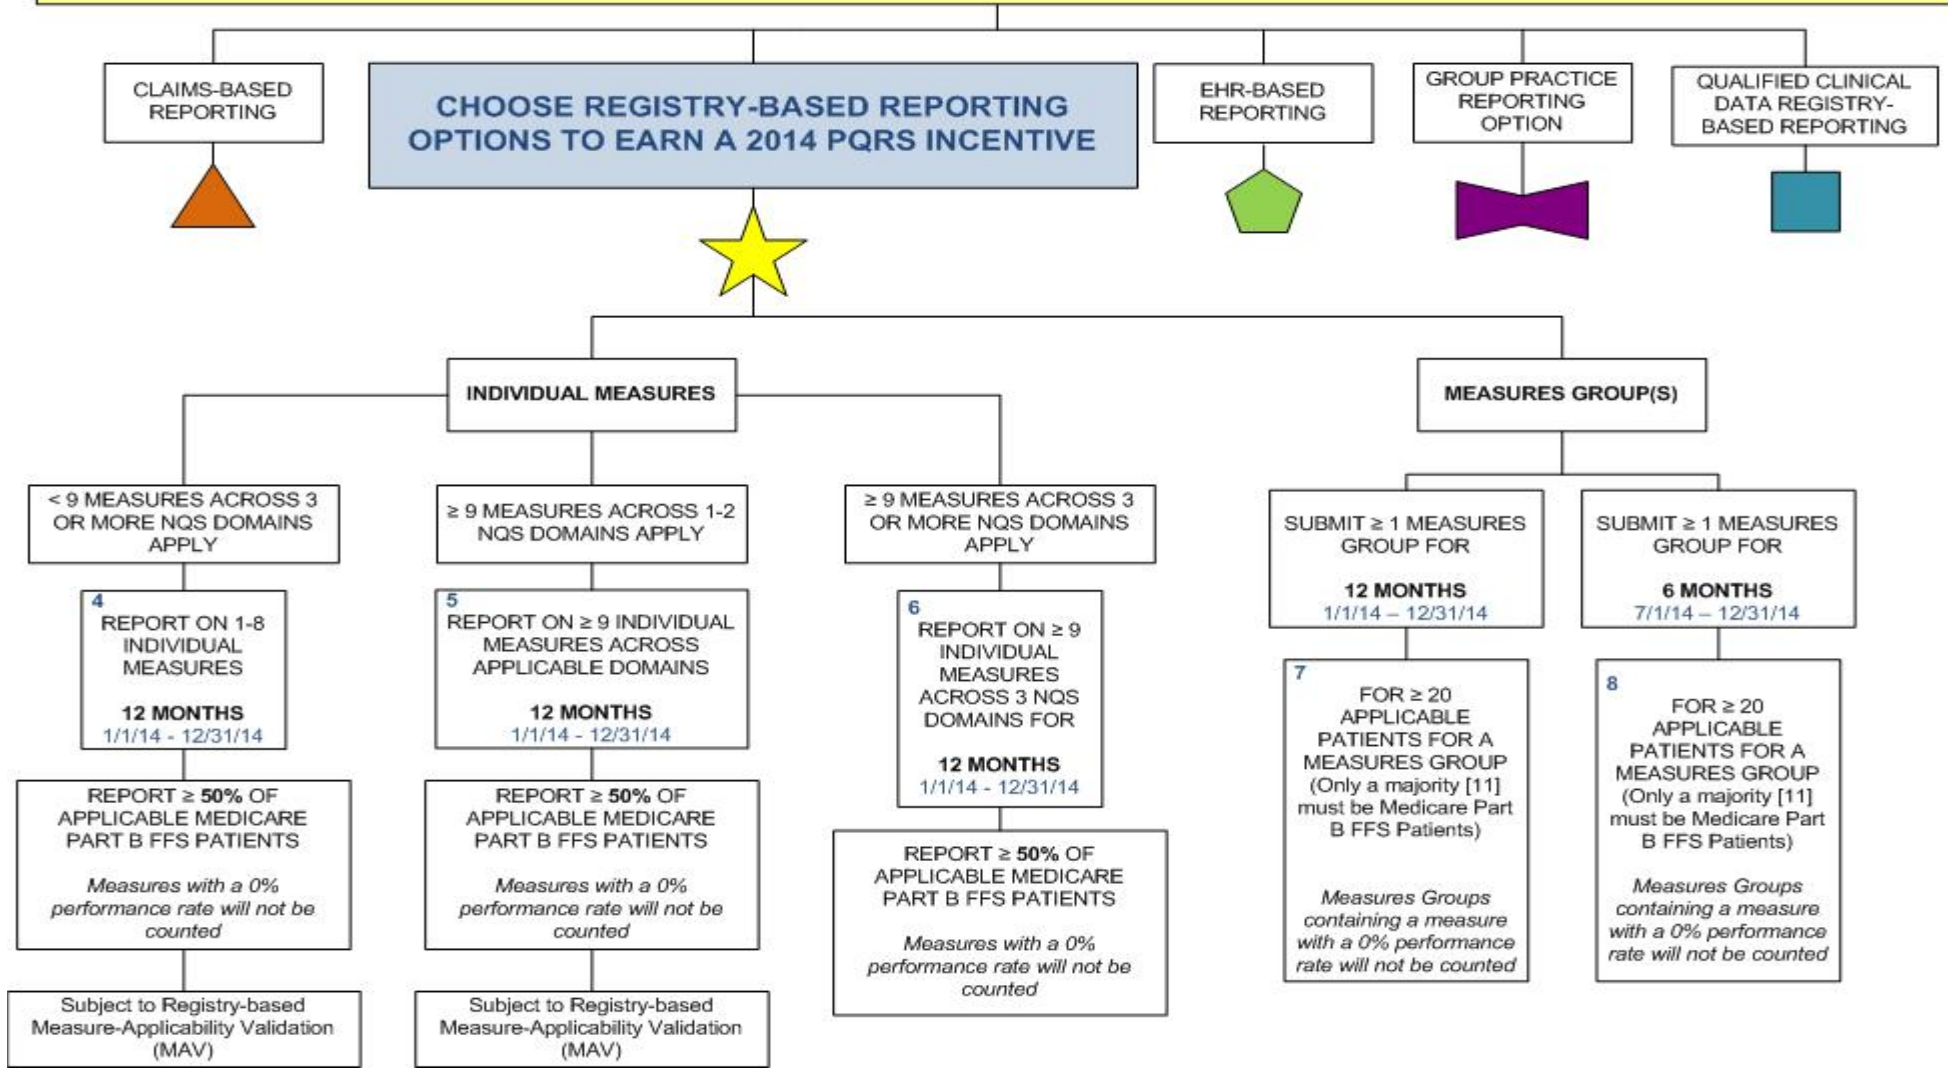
CLAIMS-BASED REPORTING

CHOOSE REGISTRY-BASED REPORTING OPTIONS TO EARN A 2014 PQRS INCENTIVE

EHR-BASED REPORTING

GROUP PRACTICE REPORTING OPTION

QUALIFIED CLINICAL DATA REGISTRY-BASED REPORTING

INDIVIDUAL MEASURES

MEASURES GROUP(S)

< 9 MEASURES ACROSS 3 OR MORE NQS DOMAINS APPLY

≥ 9 MEASURES ACROSS 1-2 NQS DOMAINS APPLY

≥ 9 MEASURES ACROSS 3 OR MORE NQS DOMAINS APPLY

SUBMIT ≥ 1 MEASURES GROUP FOR

12 MONTHS
1/1/14 – 12/31/14

SUBMIT ≥ 1 MEASURES GROUP FOR

6 MONTHS
7/1/14 – 12/31/14

4
REPORT ON 1-8 INDIVIDUAL MEASURES

12 MONTHS
1/1/14 - 12/31/14

5
REPORT ON ≥ 9 INDIVIDUAL MEASURES ACROSS APPLICABLE DOMAINS

12 MONTHS
1/1/14 - 12/31/14

6
REPORT ON ≥ 9 INDIVIDUAL MEASURES ACROSS 3 NQS DOMAINS FOR

12 MONTHS
1/1/14 - 12/31/14

7
FOR ≥ 20 APPLICABLE PATIENTS FOR A MEASURES GROUP (Only a majority [11] must be Medicare Part B FFS Patients)

Measures Groups containing a measure with a 0% performance rate will not be counted

8
FOR ≥ 20 APPLICABLE PATIENTS FOR A MEASURES GROUP (Only a majority [11] must be Medicare Part B FFS Patients)

Measures Groups containing a measure with a 0% performance rate will not be counted

REPORT ≥ 50% OF APPLICABLE MEDICARE PART B FFS PATIENTS

Measures with a 0% performance rate will not be counted

REPORT ≥ 50% OF APPLICABLE MEDICARE PART B FFS PATIENTS

Measures with a 0% performance rate will not be counted

REPORT ≥ 50% OF APPLICABLE MEDICARE PART B FFS PATIENTS

Measures with a 0% performance rate will not be counted

Subject to Registry-based Measure-Applicability Validation (MAV)

Subject to Registry-based Measure-Applicability Validation (MAV)